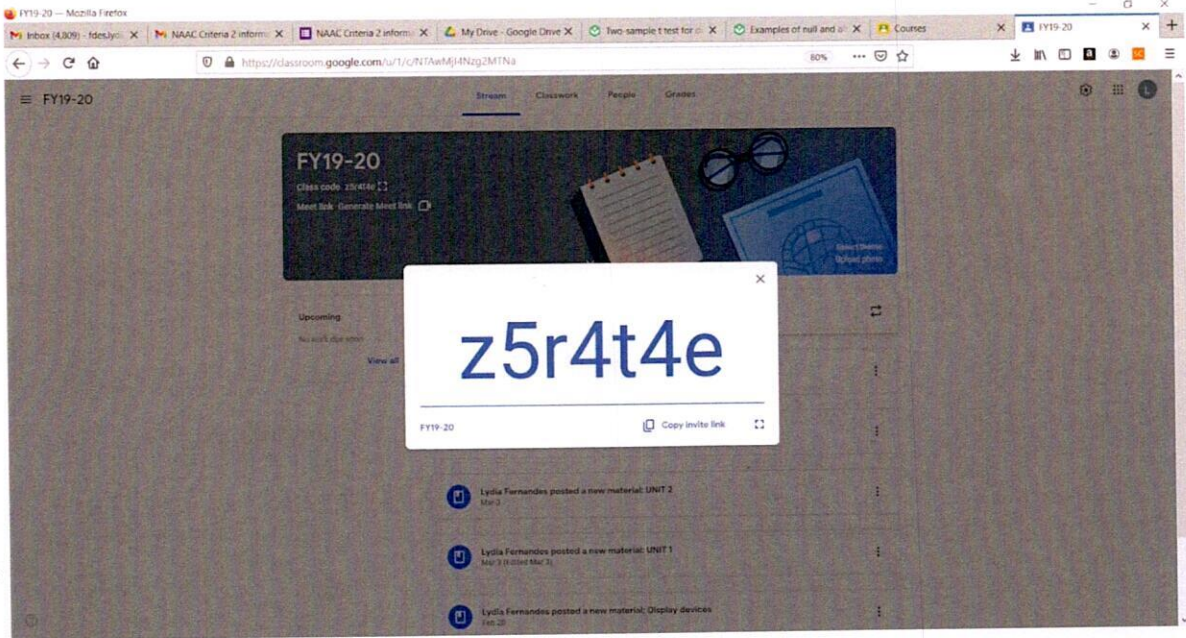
FY19-20 — Mozilla Firefox

Inbox (4,809) - fdes.lyd X | NAAC Criteria 2 informa X | NAAC Criteria 2 informa X | My Drive - Google Drive X | Two-sample t test for d X | Examples of null and al X | Courses X | FY19-20 X

https://classroom.google.com/u/1/c/NTAwMjI4Nzg2MTNa

80%

≡ FY19-20

Stream Classwork People Grades

FY19-20

Class code z5r4t4e

Meet link Generate Meet link

Select theme
Upload photo

Upcoming

No work due soon

View all

z5r4t4e

FY19-20

Copy invite link

Lydia Fernandes posted a new material: UNIT 2
Mar 3

Lydia Fernandes posted a new material: UNIT 1
Mar 3 (Edited Mar 3)

Lydia Fernandes posted a new material: Display devices
Feb 28